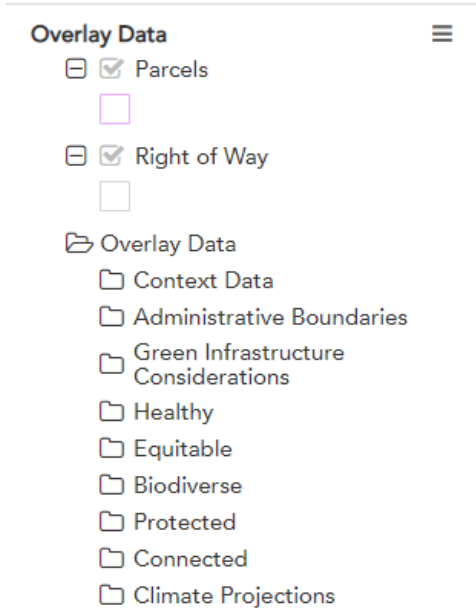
Overlay Data

Parcels

Right of Way

Overlay Data

Context Data

Administrative Boundaries

Green Infrastructure Considerations

Healthy

Equitable

Biodiverse

Protected

Connected

Climate Projections